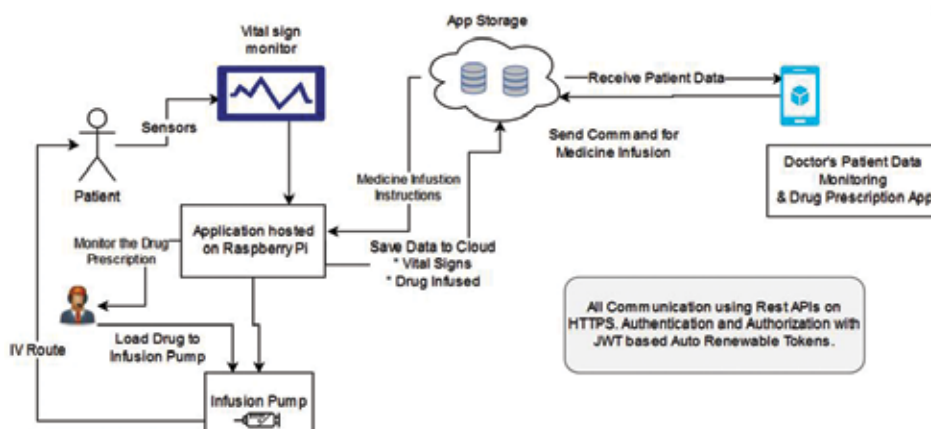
Vital sign monitor

App Storage

Receive Patient Data

Sensors

Patient

Send Command for Medicine Infusion

Medicine Infustion Instructions

Doctor's Patient Data Monitoring & Drug Prescription App

Application hosted on Raspberry Pi

Monitor the Drug Prescription

Save Data to Cloud
* Vital Signs
* Drug Infused

All Communication using Rest APIs on HTTPS. Authentication and Authorization with JWT based Auto Renewable Tokens.

Load Drug to Infusion Pump

IV Route

Infusion Pump